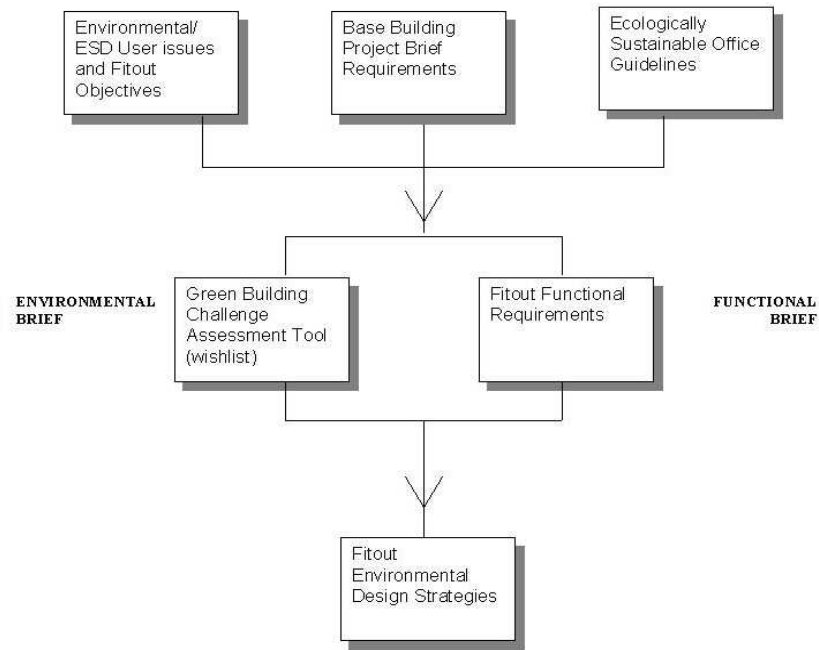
Environmental/ ESD User issues and Fitout Objectives

Base Building Project Brief Requirements

Ecologically Sustainable Office Guidelines

ENVIRONMENTAL BRIEF

Green Building Challenge Assessment Tool (wishlist)

Fitout Functional Requirements

FUNCTIONAL BRIEF

Fitout Environmental Design Strategies